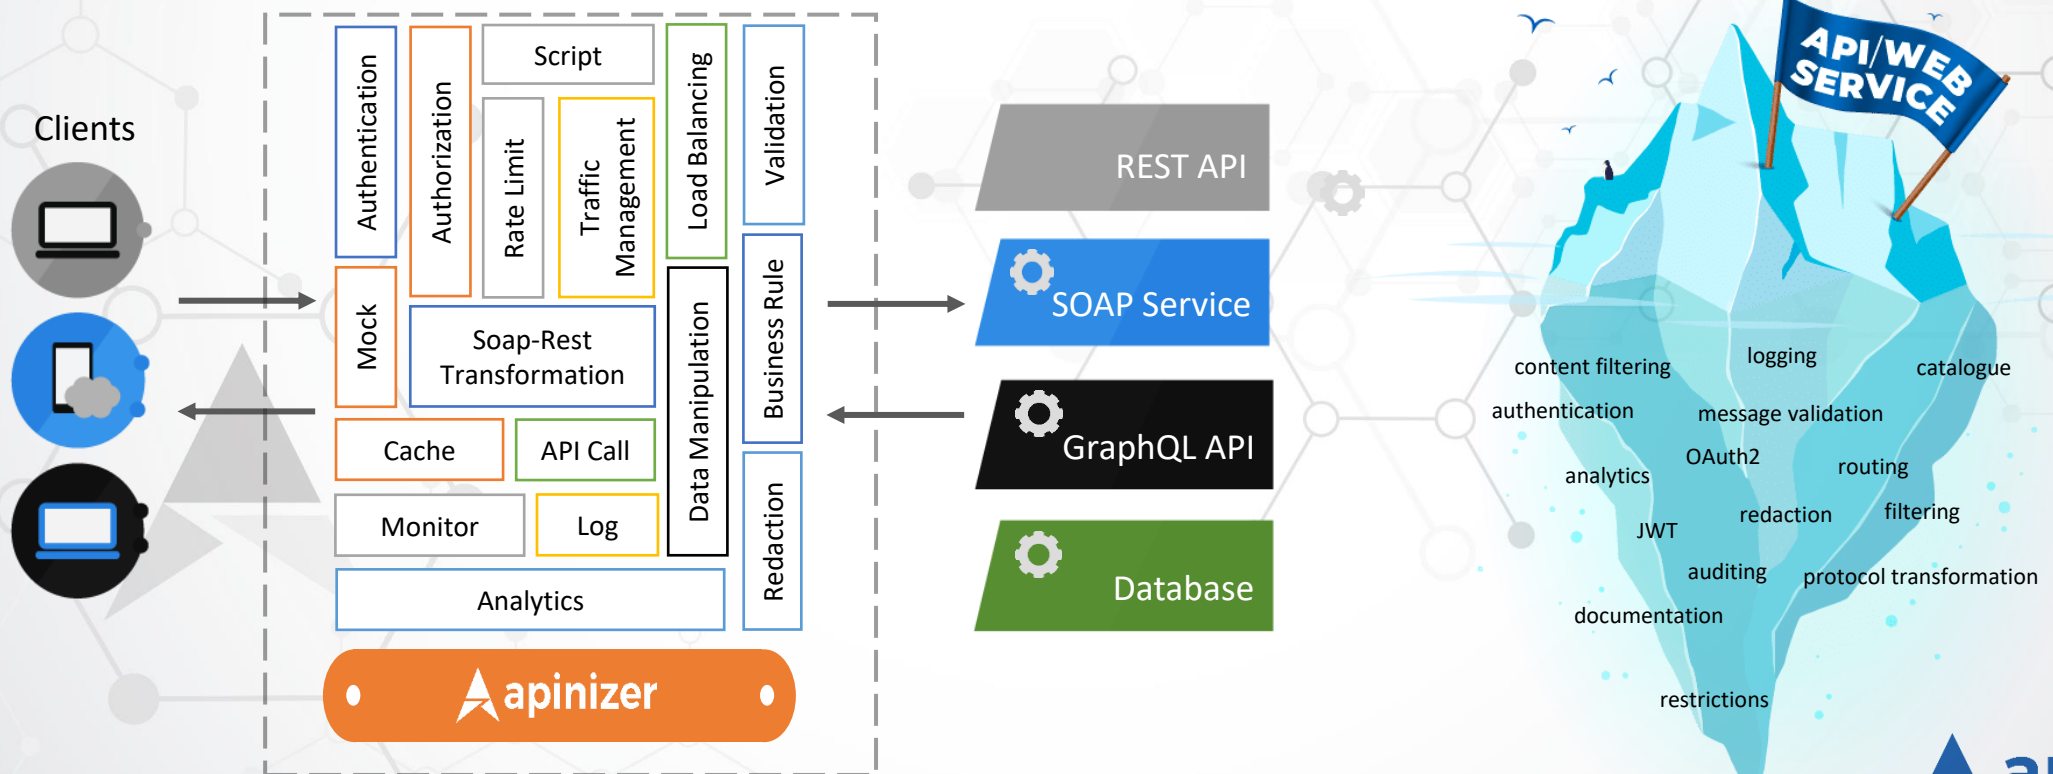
Clients

Authentication

Authorization

Script

Rate Limit

Traffic Management

Load Balancing

Validation

Mock

Soap-Rest Transformation

Data Manipulation

Business Rule

Cache

API Call

Monitor

Log

Redaction

Analytics

apinizer

REST API

SOAP Service

GraphQL API

Database

API/WEB SERVICE

content filtering

logging

catalogue

authentication

message validation

OAuth2

analytics

routing

redaction

filtering

JWT

auditing

protocol transformation

documentation

restrictions